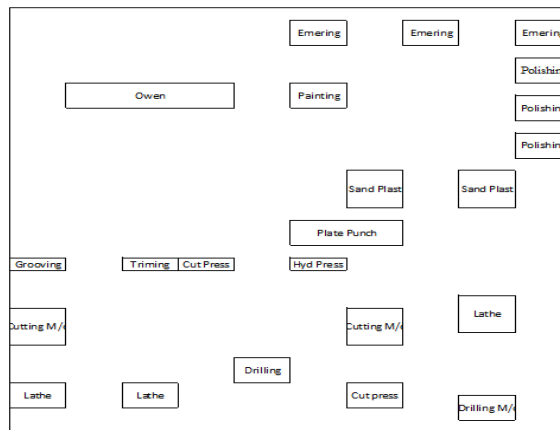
Emering
Emering
Emerin

Owen
Painting
Polishin
Polishin
Polishin

Sand Plast
Sand Plast

Plate Punch

Grooving
Triming
Cut Press
Hyd Press

utting M/
utting M/
Lathe

Drilling

Lathe
Lathe
Cut press
Drilling M/